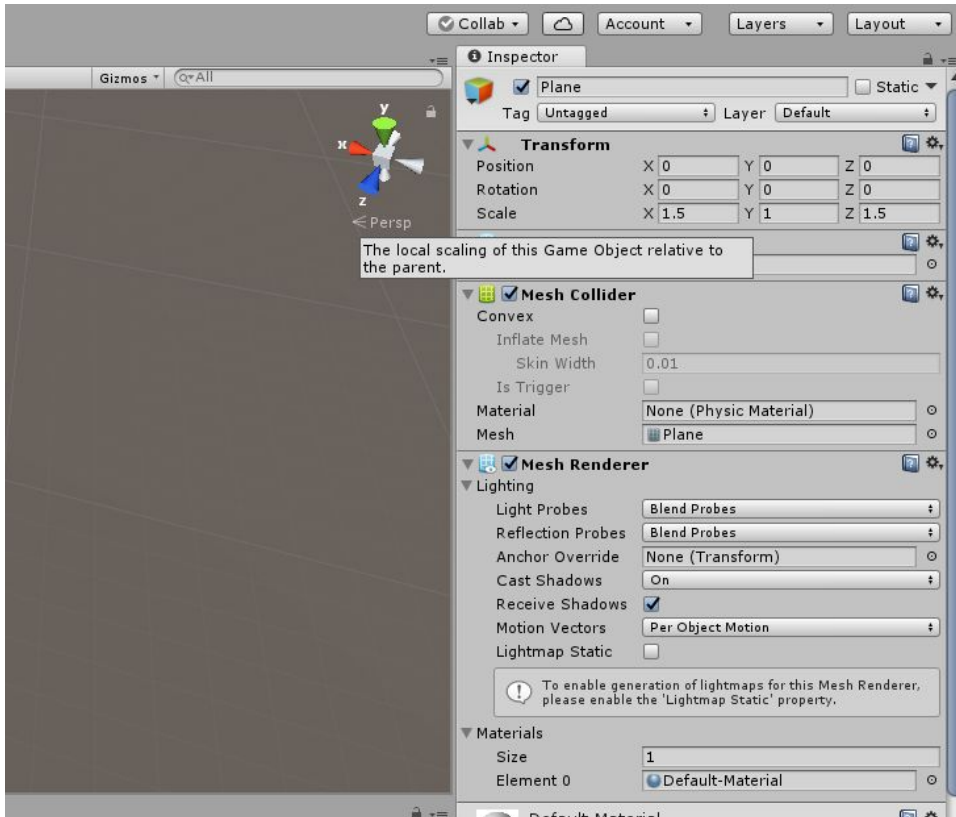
Collab ▾ Account ▾ Layers ▾ Layout ▾

Gizmos ▾ Q▾All

y
x
z
< Persp

Inspector

Plane
Static ▾
Tag Untagged Layer Default

Transform
Position X 0 Y 0 Z 0
Rotation X 0 Y 0 Z 0
Scale X 1.5 Y 1 Z 1.5

The local scaling of this Game Object relative to the parent.

Mesh Collider
Convex
Inflate Mesh
Skin Width 0.01
Is Trigger
Material None (Physic Material)
Mesh Plane

Mesh Renderer
Lighting
Light Probes Blend Probes
Reflection Probes Blend Probes
Anchor Override None (Transform)
Cast Shadows On
Receive Shadows
Motion Vectors Per Object Motion
Lightmap Static

To enable generation of lightmaps for this Mesh Renderer, please enable the 'Lightmap Static' property.

Materials
Size 1
Element 0 Default-Material

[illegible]